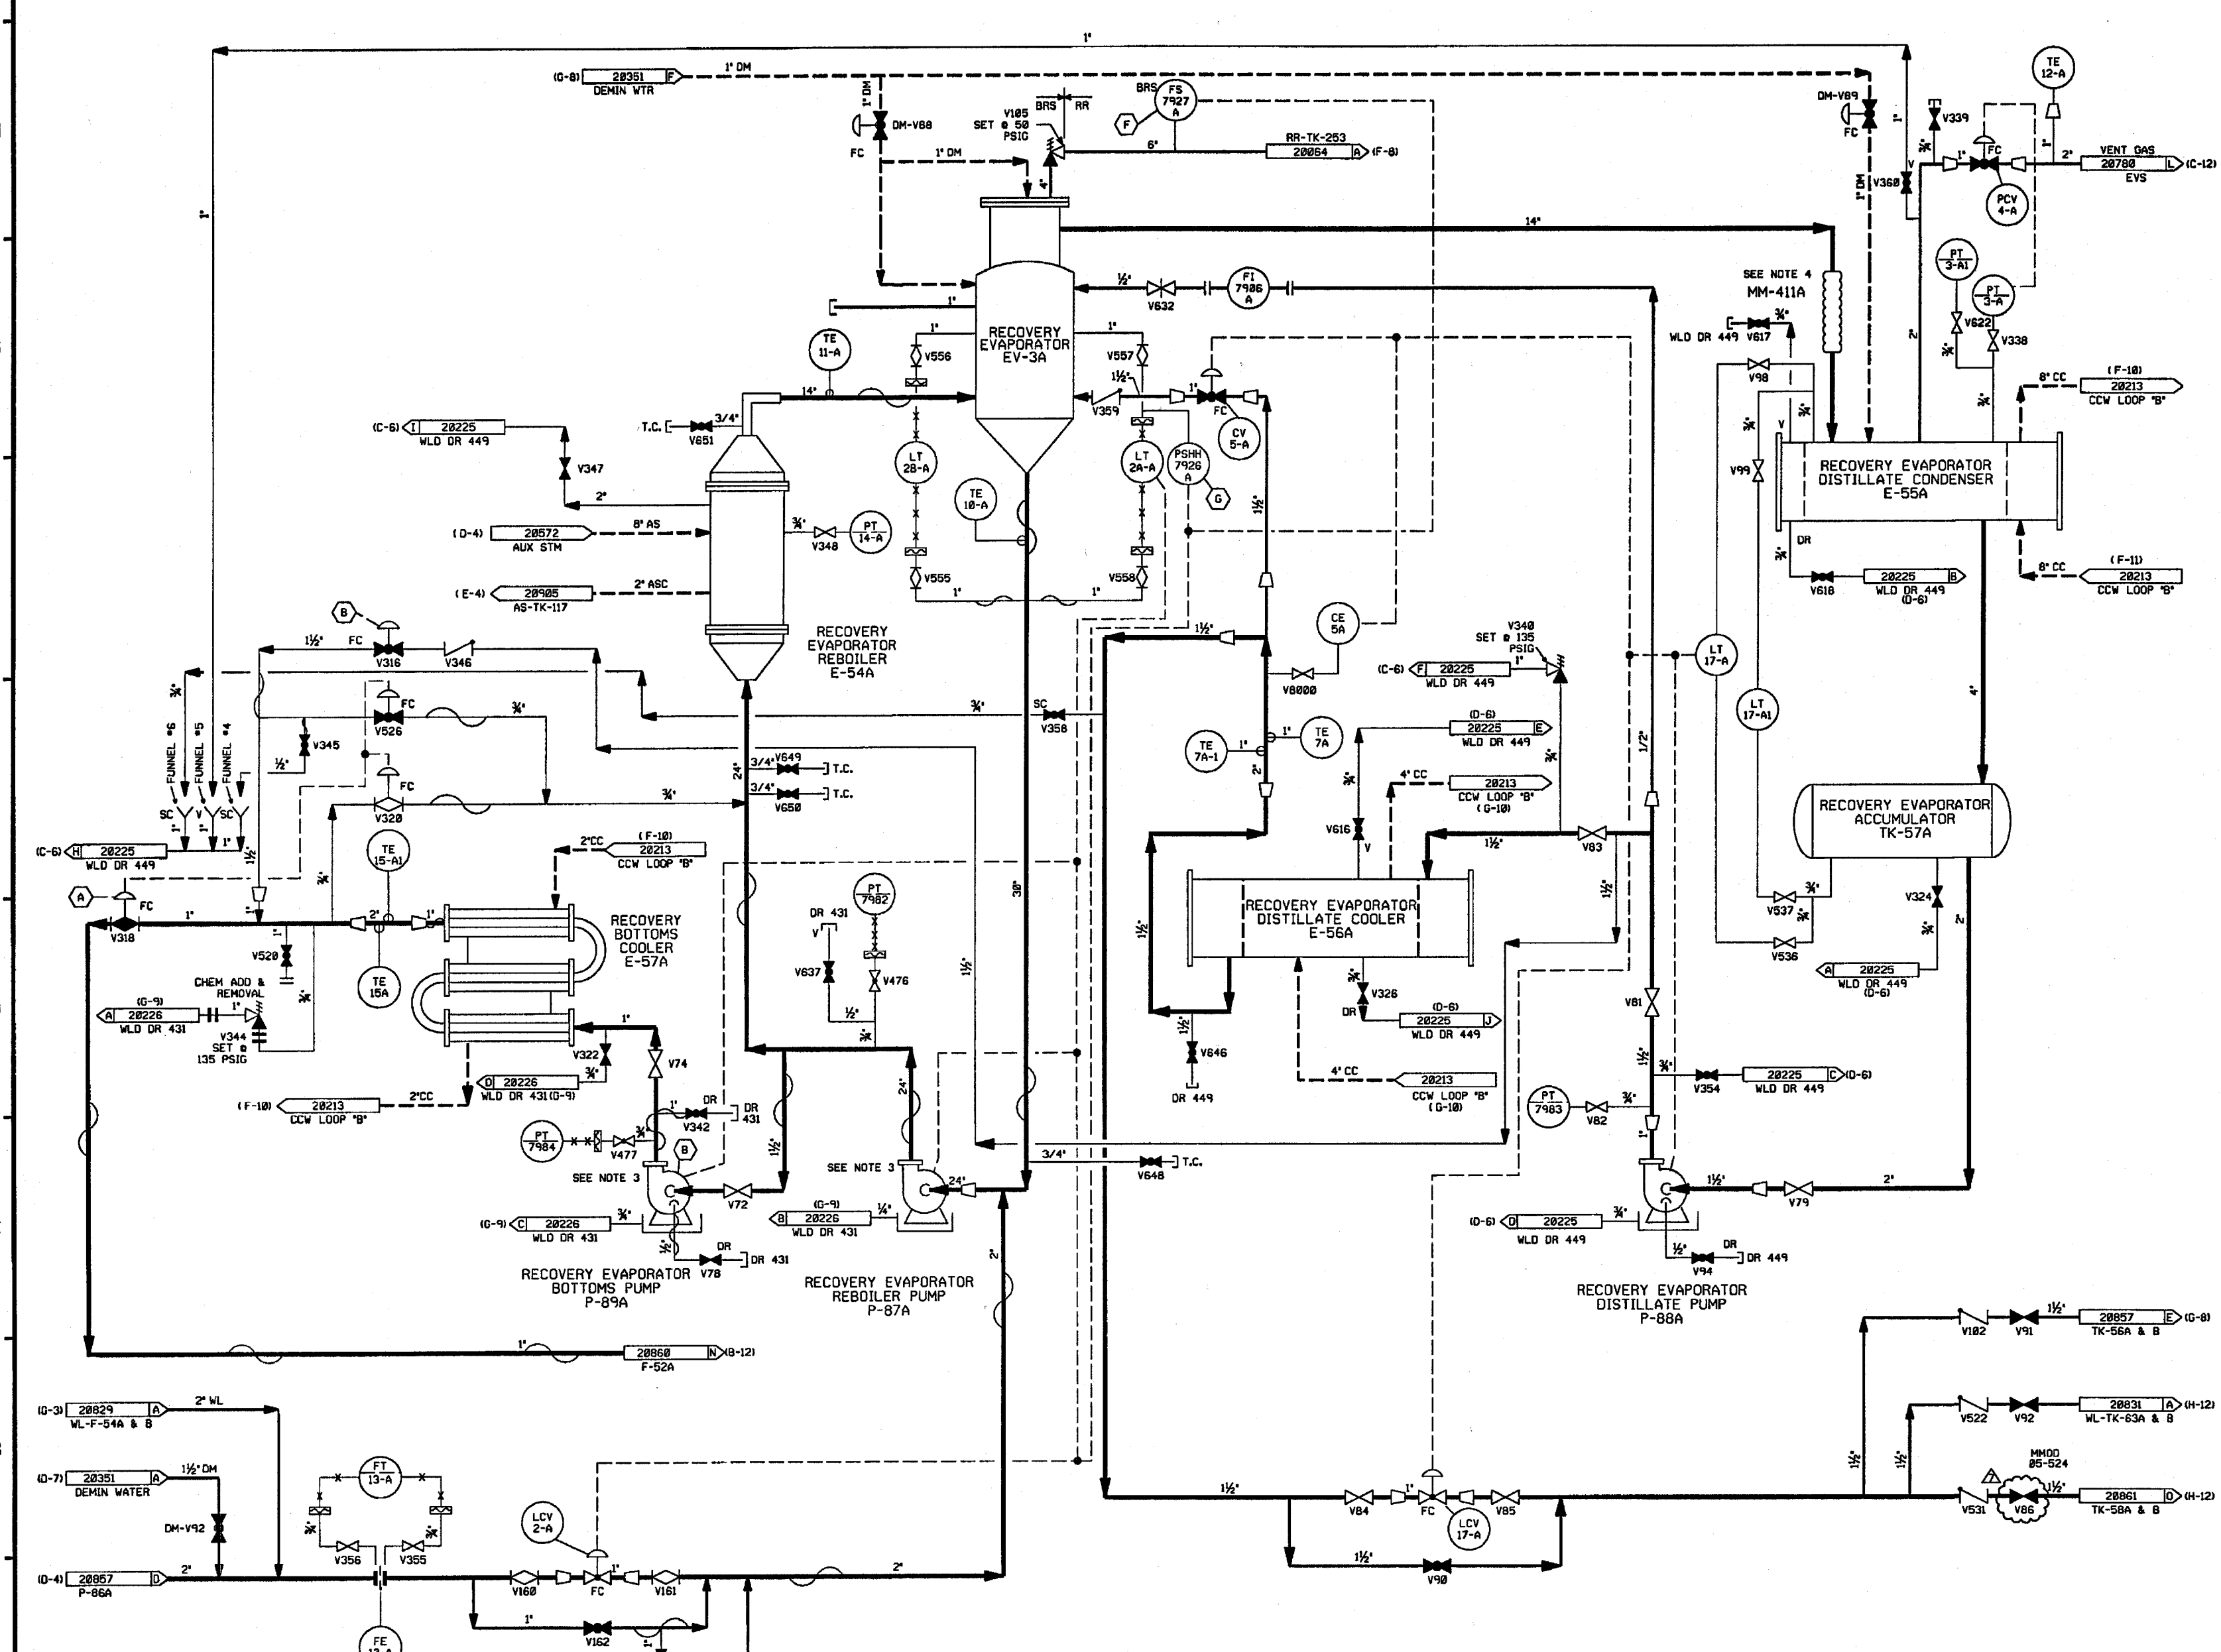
1"

(G-8) 20351 F DEMIN WTR 1" DM

1" DM DM-V88 FC 1" DM

V105 SET @ 50 PSIG BRS RR BRS FS 7927 A F 6" RR-TK-253 20064 A (F-8)

4"

DM-V89 FC 1" 1" DM V360 V339 TE 12-A 2" VENT GAS 20780 L (C-12) EVS FC PCV 4-A

14"

PT 3-A1 PT 3-A V622 V338

1" RECOVERY EVAPORATOR EV-3A ½" V632 FI 7906 A

SEE NOTE 4 MM-411A WLD DR 449 V617 ¾"

TE 11-A 1" V556 1" V557 1½" V359 1" FC CV 5-A

V98 8" CC (F-10) 20213 CCW LOOP "B"

(C-6) I 20225 WLD DR 449 T.C. 3/4" V651 14" V347 2"

LT 28-A TE 10-A LT 2A-A PSHH 7926 A G

V99 RECOVERY EVAPORATOR DISTILLATE CONDENSER E-55A

(D-4) 20572 AUX STM 8" AS ¾" V348 PT 14-A

DR 20225 B WLD DR 449 (D-6) V618 8" CC (F-11) 20213 CCW LOOP "B"

(E-4) 20905 AS-TK-117 2" ASC V555 1" 1" V558 1½"

B 1½" FC V316 V346 RECOVERY EVAPORATOR REBOILER E-54A CE 5A 1½"

V340 SET @ 135 PSIG (C-6) F 20225 WLD DR 449 V8000 LT 17-A LT 17-A1

FC V526 ¾" ¾" SC V358 4"

½" V345 FUNNEL #6 FUNNEL #5 FUNNEL #4 TE 7A-1 1" TE 7A (D-6) 20225 E WLD DR 449

24" 3/4" V649 T.C. 3/4" V650 T.C. FC V320 ¾" 2" 4" CC 20213 CCW LOOP "B" (G-10) V616 V

RECOVERY EVAPORATOR ACCUMULATOR TK-57A

SC V SC 1" 1" 1" (C-6) H 20225 WLD DR 449 TE 15-A1 2"CC (F-10) 20213 CCW LOOP "B" 1½" V83

A FC V318 1" 2" 1" V520 RECOVERY BOTTOMS COOLER E-57A PT 7982 DR 431 V 30" RECOVERY EVAPORATOR DISTILLATE COOLER E-56A V537 ¾" V324

TE 15A CHEM ADD & REMOVAL V637 V476 V536 A 20225 WLD DR 449 (D-6)

(G-9) A 20226 WLD DR 431 1" V344 SET @ 135 PSIG ½" V326 (D-6) DR 20225 J WLD DR 449 V81

1" V322 V74 D 20226 WLD DR 431 (G-9) 24" V646 DR 449 4" CC 20213 CCW LOOP "B" (G-10) V354 20225 C (D-6) WLD DR 449

(F-10) 20213 CCW LOOP "B" 2"CC DR 431 V342 1½" PT 7983 V82

PT 7984 V477 B SEE NOTE 3 SEE NOTE 3 3/4" V648 T.C.

V72 24" 1½" V79 2"

(G-9) C 20226 WLD DR 431 (G-9) B 20226 WLD DR 431 ¼" (D-6) D 20225 WLD DR 449 ¾"

½" DR V78 DR 431 ½" DR V94 DR 449

RECOVERY EVAPORATOR BOTTOMS PUMP P-89A RECOVERY EVAPORATOR REBOILER PUMP P-87A RECOVERY EVAPORATOR DISTILLATE PUMP P-88A

V102 V91 1½" 20857 E (G-8) TK-56A & B

1" 20860 N (B-12) F-52A

(G-3) 20829 A WL-F-54A & B 2" WL

V522 V92 20831 A (H-12) WL-TK-63A & B

(D-7) 20351 A DEMIN WATER 1½" DM DM-V92 FT 13-A LCV 2-A 1½" 1½"

V356 V355 1½" V84 1" FC LCV 17-A V85 MMOD 05-524 V531 V86 1½" 20861 D (H-12) TK-58A & B

(D-4) 20857 D P-86A 2" V160 FC 1" V161 2" 1½" V90

1" V162 FE 13-A